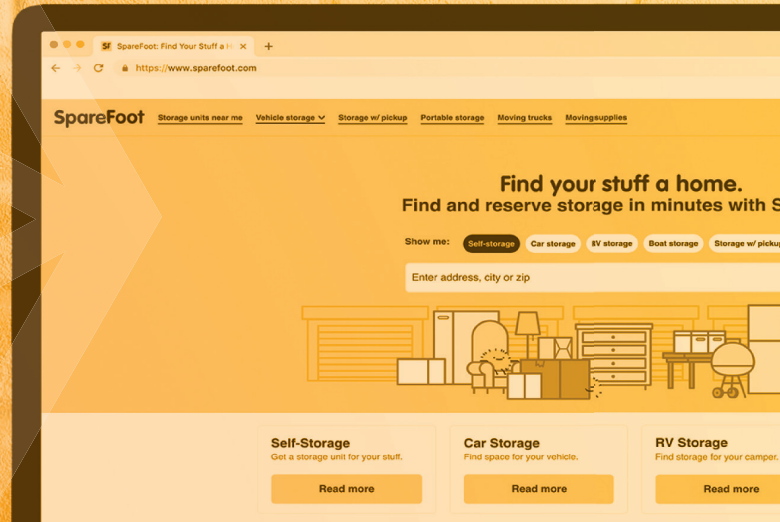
SF SpareFoot: Find Your Stuff a H

https://www.sparefoot.com

SpareFoot Storage units near me Vehicle storage Storage w/ pickup Portable storage Moving trucks Movingsupplies

Find your stuff a home.
Find and reserve storage in minutes with S

Show me: Self-storage Car storage RV storage Boat storage Storage w/ pickup

Enter address, city or zip

Self-Storage
Get a storage unit for your stuff.
Read more

Car Storage
Find space for your vehicle.
Read more

RV Storage
Find storage for your camper.
Read more